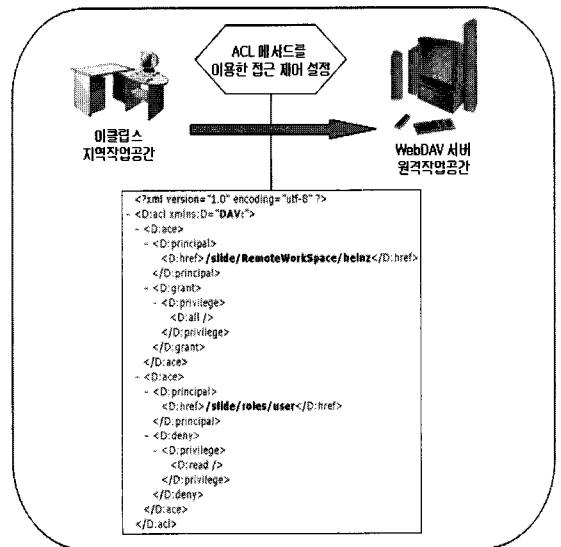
ACL 메서드를 이용한 접근 제어 설정

이클립스
지역작업공간

WebDAV 서버
원격작업공간

<?xml version="1.0" encoding="utf-8" ?>
- <D:acl xmlns:D="DAV:">
- <D:ace>
- <D:principal>
<D:href>/slide/RemoteWorkSpace/heinz</D:href>
</D:principal>
- <D:grant>
- <D:privilege>
<D:all />
</D:privilege>
</D:grant>
</D:ace>
- <D:ace>
- <D:principal>
<D:href>/slide/roles/user</D:href>
</D:principal>
- <D:deny>
- <D:privilege>
<D:read />
</D:privilege>
</D:deny>
</D:ace>
</D:acl>